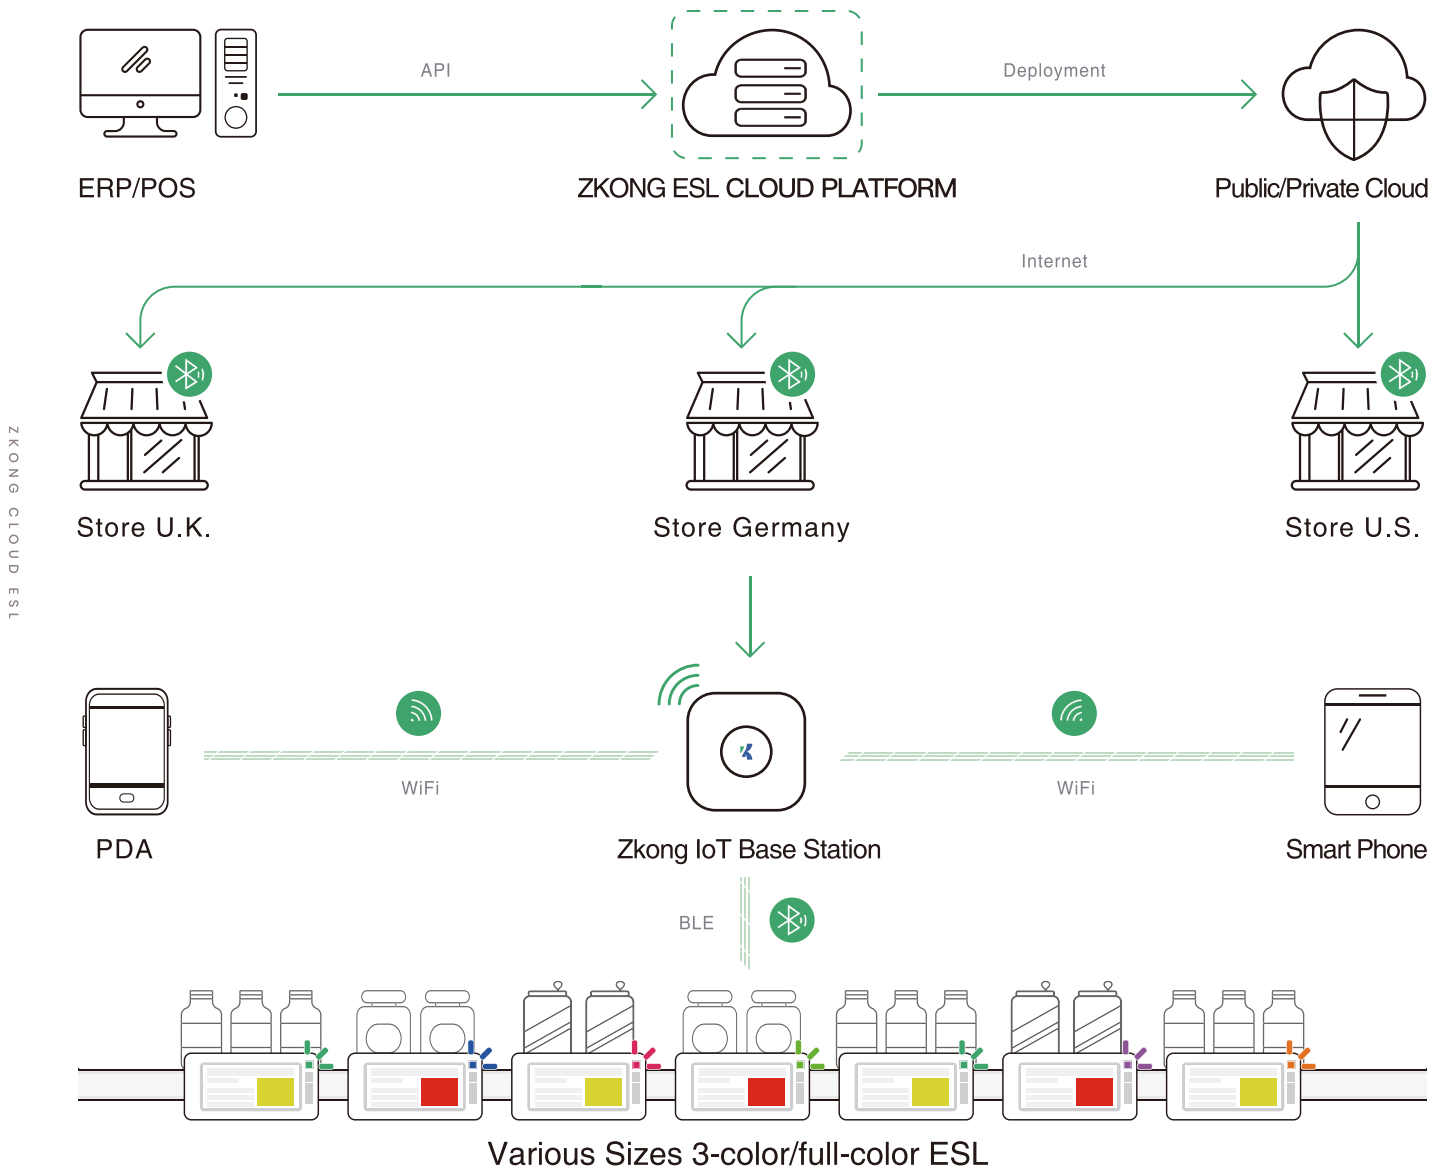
API

Deployment

ERP/POS

ZKONG ESL CLOUD PLATFORM

Public/Private Cloud

Internet

Store U.K.

Store Germany

Store U.S.

ZKONG CLOUD ESL

WiFi

WiFi

PDA

Zkong IoT Base Station

Smart Phone

BLE

Various Sizes 3-color/full-color ESL